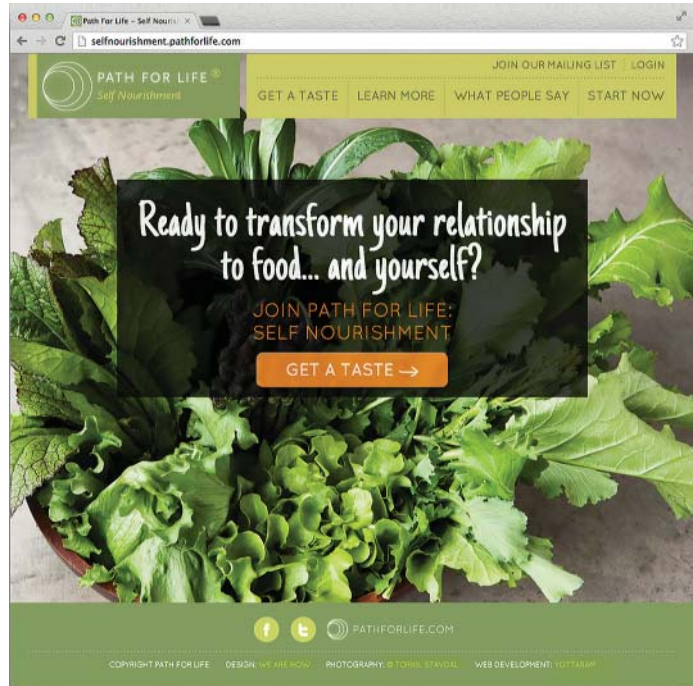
Path For Life – Self Nourish ×

selfnourishment.pathforlife.com

PATH FOR LIFE®
Self Nourishment

JOIN OUR MAILING LIST | LOGIN

GET A TASTE | LEARN MORE | WHAT PEOPLE SAY | START NOW

Ready to transform your relationship to food... and yourself?

JOIN PATH FOR LIFE: SELF NOURISHMENT

GET A TASTE →

f t PATHFORLIFE.COM

COPYRIGHT PATH FOR LIFE DESIGN: WE ARE NOW PHOTOGRAPHY: © TORBIL STAVDAL WEB DEVELOPMENT: YOTTARAM